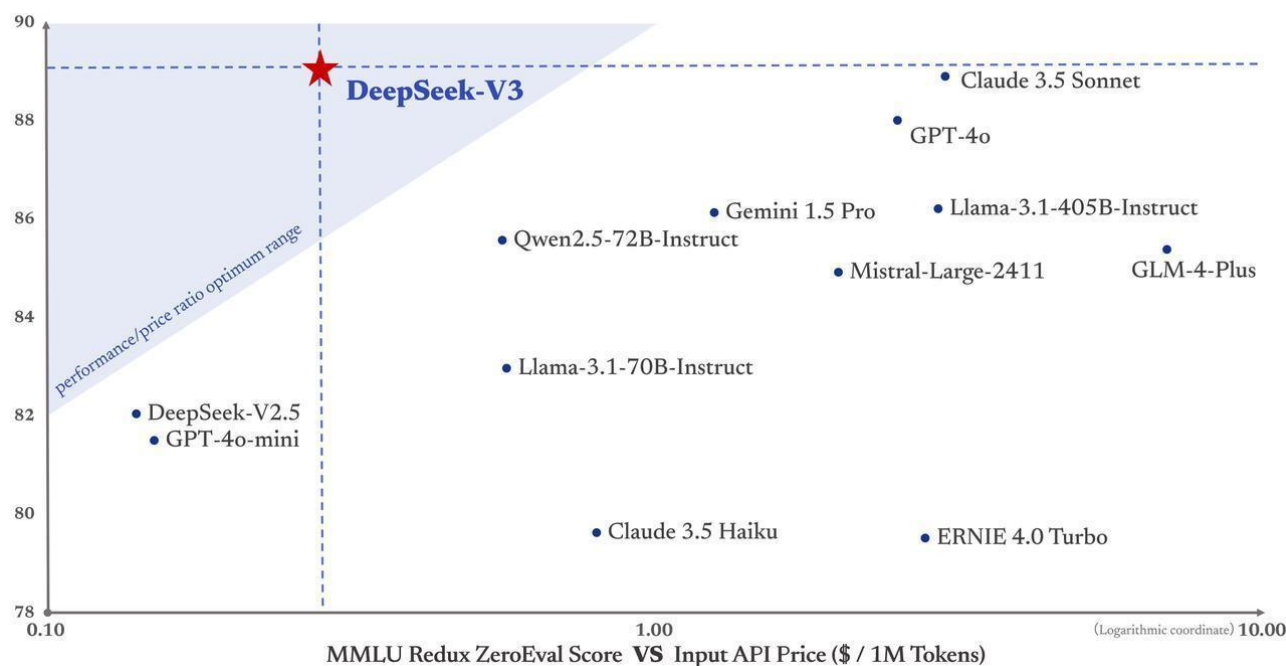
90

88

86

84

82

80

78

DeepSeek-V3

Claude 3.5 Sonnet

GPT-4o

Gemini 1.5 Pro

Llama-3.1-405B-Instruct

Qwen2.5-72B-Instruct

GLM-4-Plus

Mistral-Large-2411

performance/price ratio optimum range

Llama-3.1-70B-Instruct

DeepSeek-V2.5

GPT-4o-mini

Claude 3.5 Haiku

ERNIE 4.0 Turbo

0.10

1.00

(Logarithmic coordinate) 10.00

MMLU Redux ZeroEval Score VS Input API Price ($ / 1M Tokens)